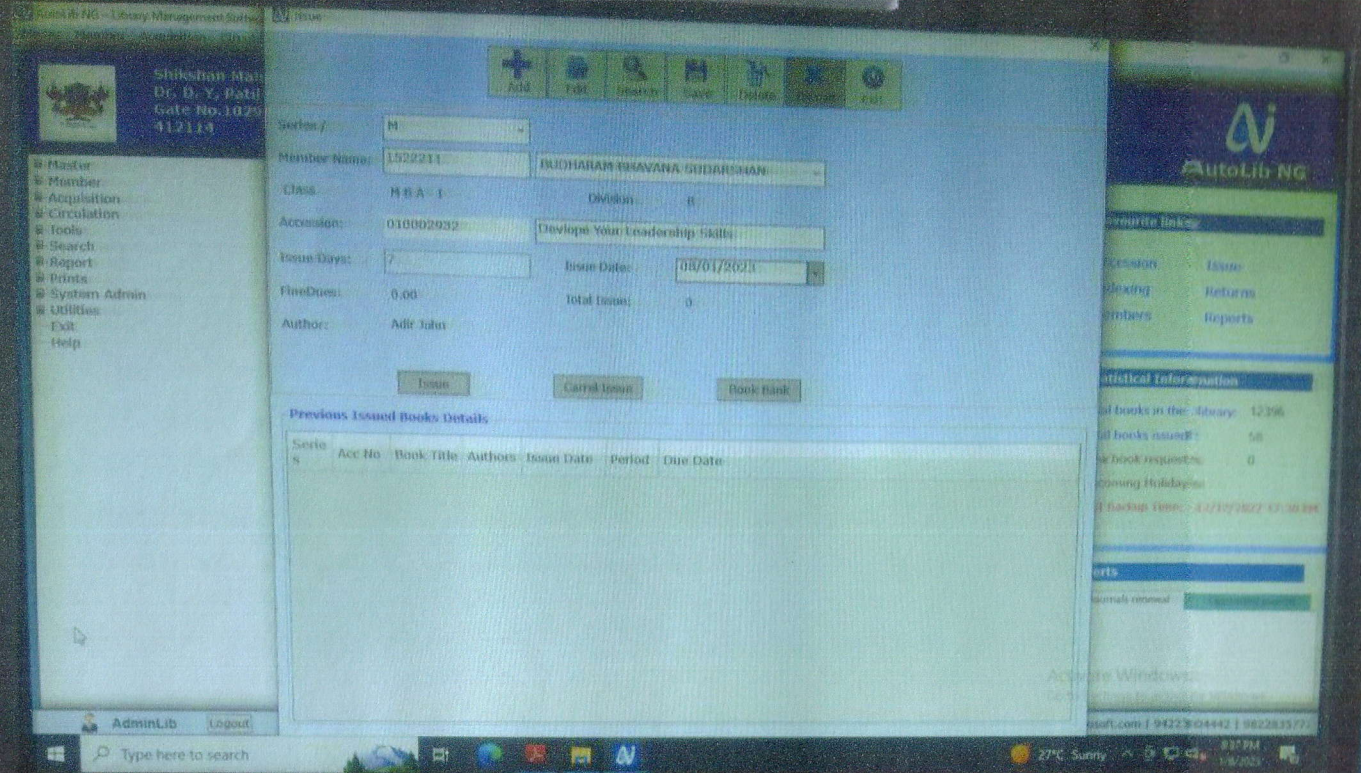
AutoLib NG - Library Management Software
Issue

Add Edit Search Save Delete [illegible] Exit

Shikshan Mal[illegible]
Dr. D. Y. Patil
Gate No.1029
412114

Master
Member
Acquisition
Circulation
Tools
Search
Report
Prints
System Admin
Utilities
Exit
Help

Series / M
Member Name: 1522211 BUDHARAM BHAVANA SUDARSHAN
Class: M B A - 1 Division: B
Accession: 010002932 Devlope Your Leadership Skills
Issue Days: 7 Issue Date: 08/01/2023
FineDues: 0.00 Total Issue: 0
Author: Adir John

Issue Cancel Issue Book Bank

Previous Issued Books Details

| Series | Acc No | Book Title | Authors | Issue Date | Period | Due Date |
|---|---|---|---|---|---|---|

AdminLib Logout

AutoLib NG
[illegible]ourite links
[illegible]ession Issue
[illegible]dexing Returns
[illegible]mbers Reports

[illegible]atistical Information
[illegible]l books in the library: 12396
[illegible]l books issued: 58
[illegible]w book requests: 0
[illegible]coming Holidays:
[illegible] Backup Time: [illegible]

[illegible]rts
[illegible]ournals renewal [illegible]

Activate Windows

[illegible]soft.com | 9422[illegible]04442 | 982283577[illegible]

Type here to search
27°C Sunny 8:17 PM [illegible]